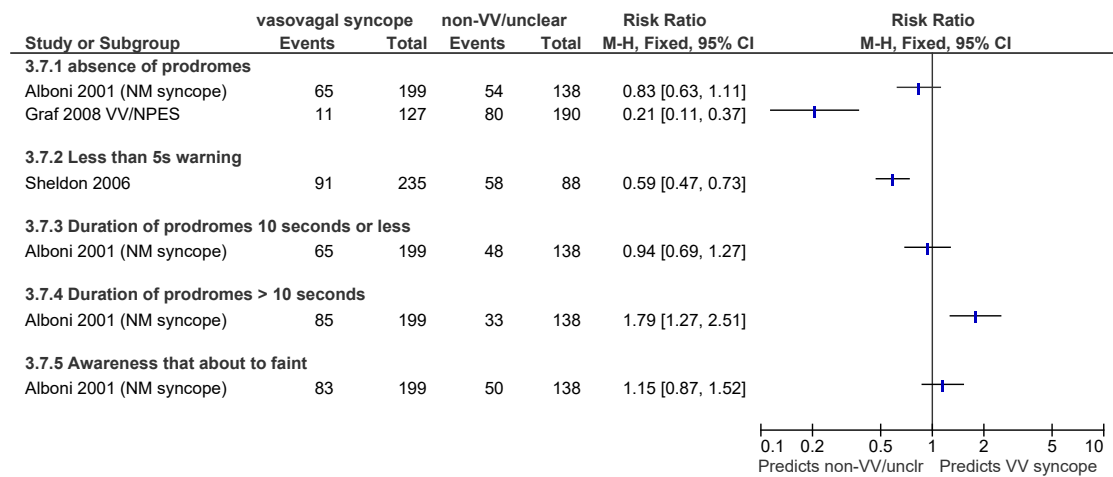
| Study or Subgroup | vasovagal syncope Events | vasovagal syncope Total | non-VV/unclear Events | non-VV/unclear Total | Risk Ratio M-H, Fixed, 95% CI | Risk Ratio M-H, Fixed, 95% CI |
|---|---|---|---|---|---|---|
| 3.7.1 absence of prodromes | | | | | | |
| Alboni 2001 (NM syncope) | 65 | 199 | 54 | 138 | 0.83 [0.63, 1.11] | |
| Graf 2008 VV/NPES | 11 | 127 | 80 | 190 | 0.21 [0.11, 0.37] | |
| 3.7.2 Less than 5s warning | | | | | | |
| Sheldon 2006 | 91 | 235 | 58 | 88 | 0.59 [0.47, 0.73] | |
| 3.7.3 Duration of prodromes 10 seconds or less | | | | | | |
| Alboni 2001 (NM syncope) | 65 | 199 | 48 | 138 | 0.94 [0.69, 1.27] | |
| 3.7.4 Duration of prodromes > 10 seconds | | | | | | |
| Alboni 2001 (NM syncope) | 85 | 199 | 33 | 138 | 1.79 [1.27, 2.51] | |
| 3.7.5 Awareness that about to faint | | | | | | |
| Alboni 2001 (NM syncope) | 83 | 199 | 50 | 138 | 1.15 [0.87, 1.52] | |

0.1 0.2 0.5 1 2 5 10
Predicts non-VV/unclr Predicts VV syncope